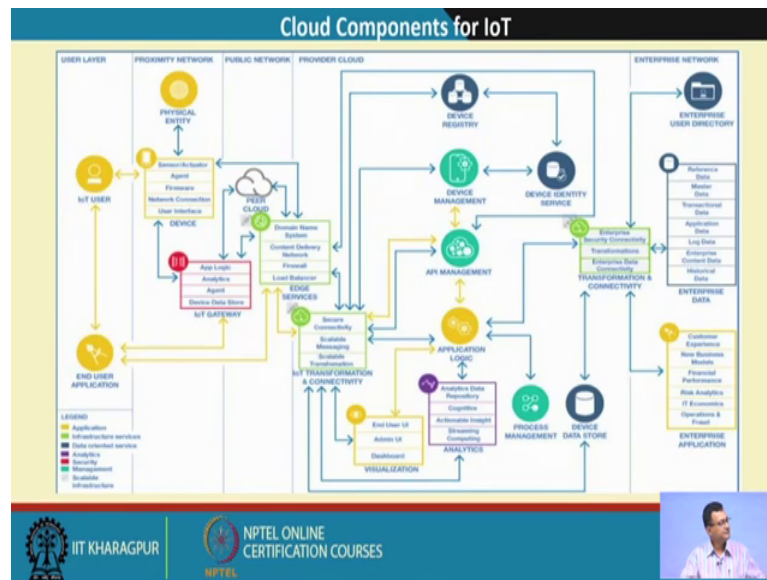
Cloud Components for IoT

USER LAYER
PROXIMITY NETWORK
PUBLIC NETWORK
PROVIDER CLOUD
ENTERPRISE NETWORK

PHYSICAL ENTITY

IoT USER

Sensor/Actuator
Agent
Firmware
Network Connection
User Interface
DEVICE

PEER CLOUD

App Logic
Analytics
Agent
Device Data Store
IoT GATEWAY

Domain Name System
Content Delivery Network
Firewall
Load Balancer
EDGE SERVICES

DEVICE REGISTRY

DEVICE MANAGEMENT

DEVICE IDENTITY SERVICE

API MANAGEMENT

Secure Connectivity
Scalable Messaging
Scalable Transformation
IoT TRANSFORMATION & CONNECTIVITY

APPLICATION LOGIC

Analytics Data Repository
Cognitive
Actionable Insight
Streaming Computing
ANALYTICS

End User UI
Admin UI
Dashboard
VISUALIZATION

PROCESS MANAGEMENT

DEVICE DATA STORE

END USER APPLICATION

ENTERPRISE USER DIRECTORY

Reference Data
Master Data
Transactional Data
Application Data
Log Data
Enterprise Content Data
Historical Data
ENTERPRISE DATA

Enterprise Security Connectivity
Transformations
Enterprise Data Connectivity
TRANSFORMATION & CONNECTIVITY

Customer Experience
New Business Models
Financial Performance
Risk Analytics
IT Economics
Operations & Fraud
ENTERPRISE APPLICATION

LEGEND
Application
Infrastructure services
Data oriented service
Analytics
Security
Management
Scalable Infrastructure

IIT KHARAGPUR
NPTEL ONLINE CERTIFICATION COURSES
NPTEL